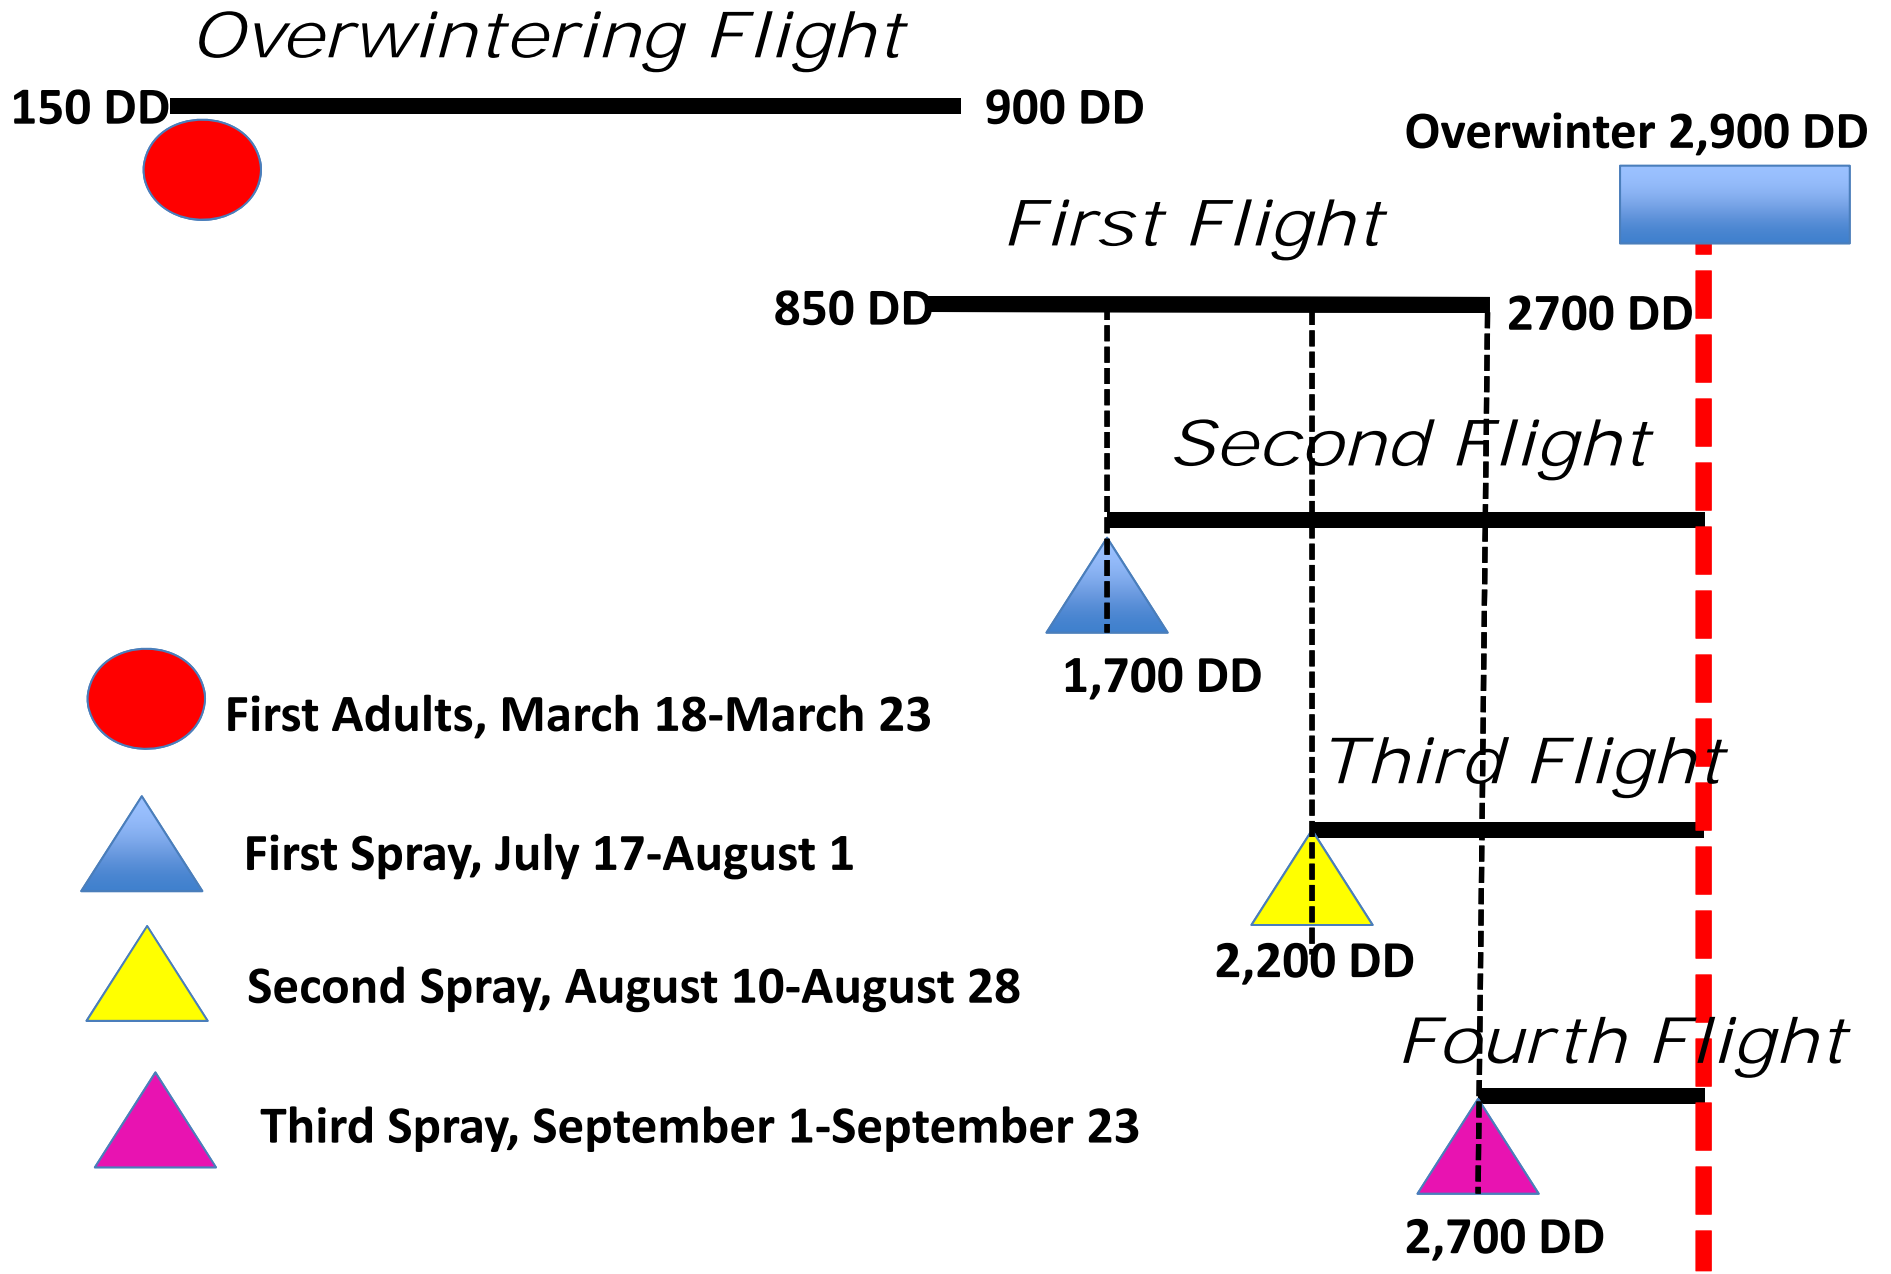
Overwintering Flight

150 DD

900 DD

Overwinter 2,900 DD

First Flight

850 DD

2700 DD

Second Flight

1,700 DD

First Adults, March 18-March 23

Third Flight

First Spray, July 17-August 1

2,200 DD

Second Spray, August 10-August 28

Fourth Flight

Third Spray, September 1-September 23

2,700 DD